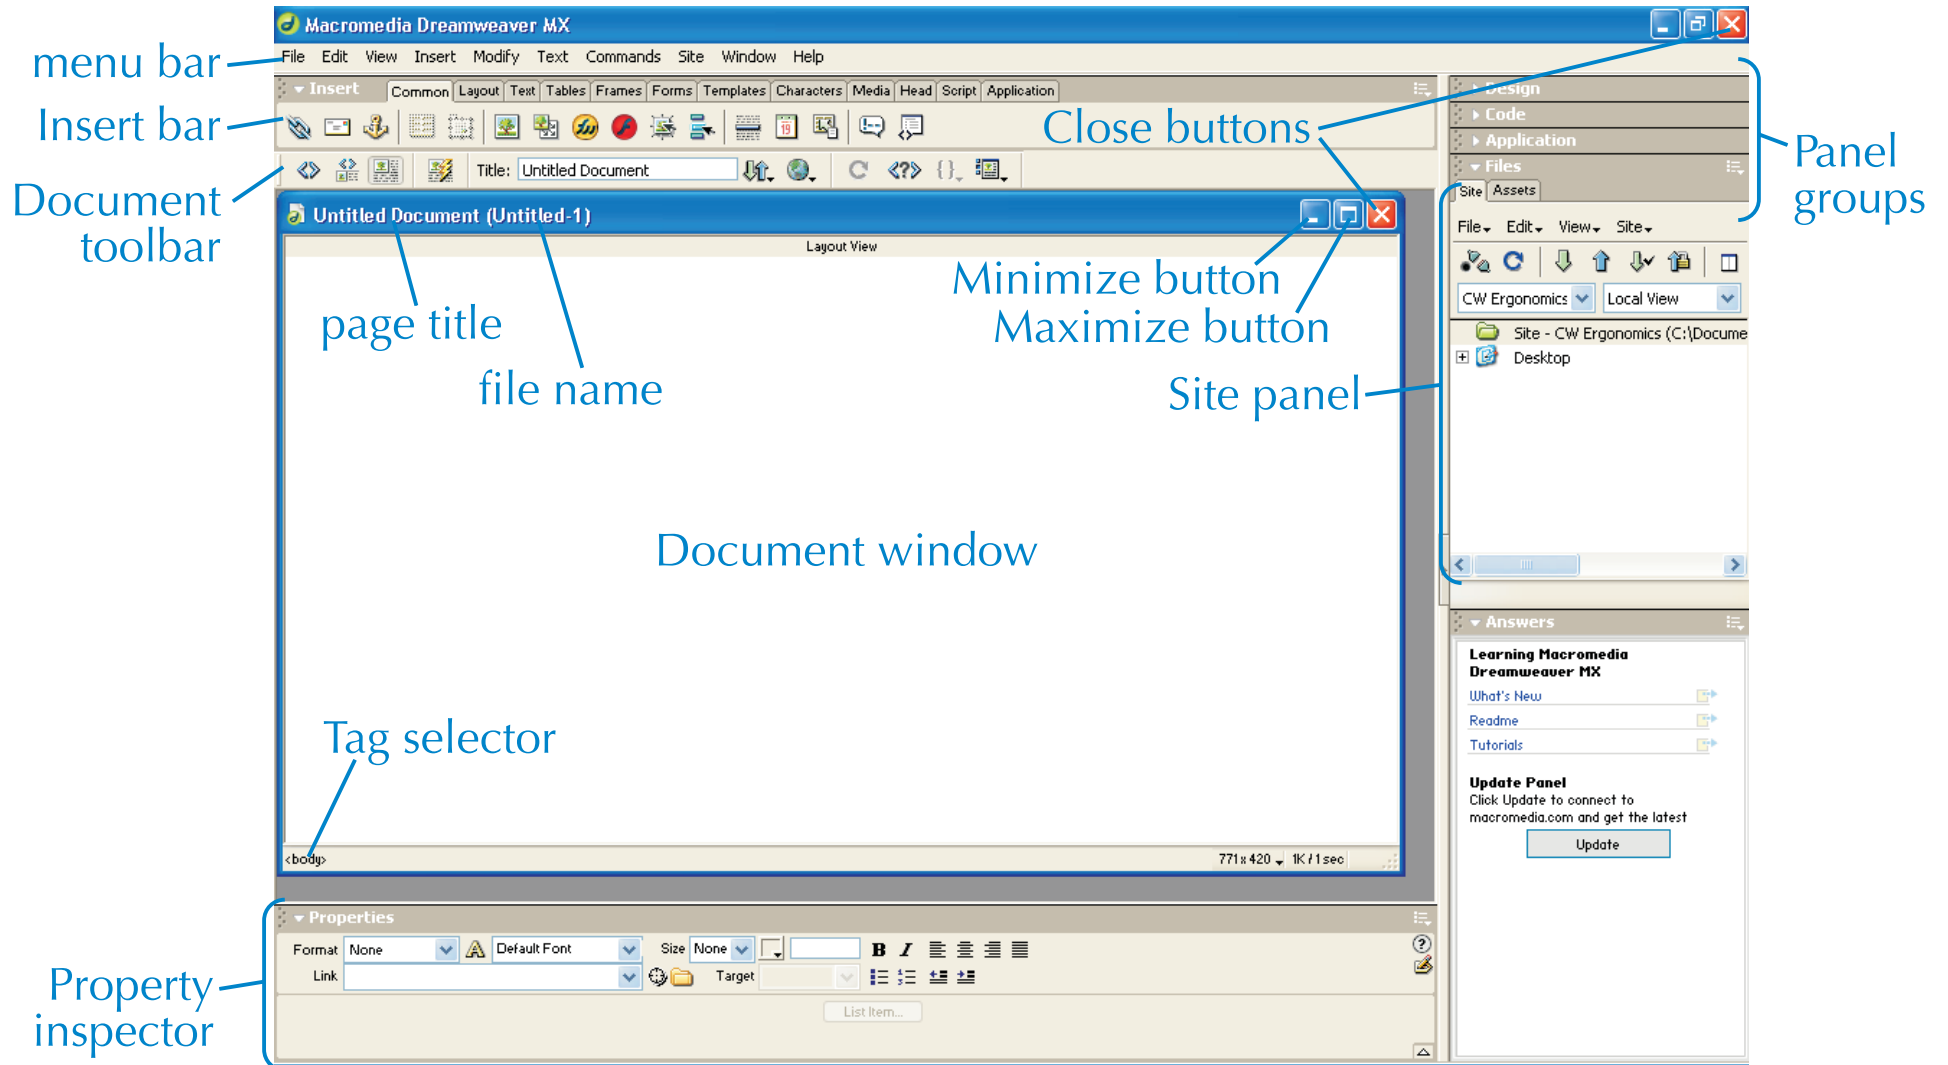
Macromedia Dreamweaver MX

File Edit View Insert Modify Text Commands Site Window Help

menu bar

Insert bar

Document toolbar

Insert

Common Layout Text Tables Frames Forms Templates Characters Media Head Script Application

Title: Untitled Document

Close buttons

Untitled Document (Untitled-1)

Layout View

page title

file name

Minimize button

Maximize button

Site panel

Document window

Tag selector

<body>

771 x 420 1K / 1 sec

Design

Code

Application

Files

Site Assets

File Edit View Site

CW Ergonomics Local View

Site - CW Ergonomics (C:\Docume

Desktop

Panel groups

Answers

Learning Macromedia Dreamweaver MX

What's New

Readme

Tutorials

Update Panel

Click Update to connect to macromedia.com and get the latest

Update

Properties

Format None Default Font Size None

Link Target

List Item...

Property inspector